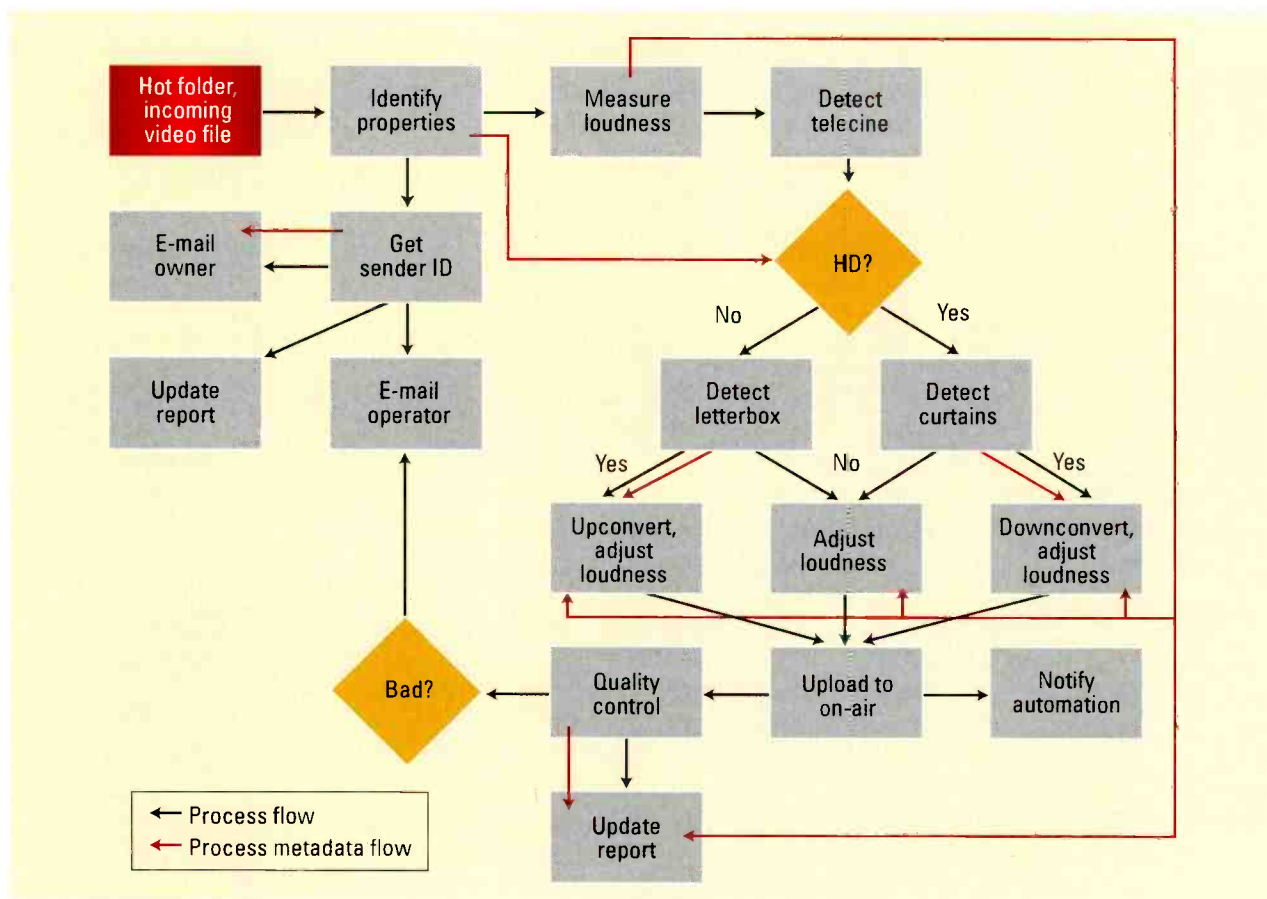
Hot folder, incoming video file

Identify properties

Measure loudness

Detect telecine

E-mail owner

Get sender ID

HD?

No

Yes

Update report

E-mail operator

Detect letterbox

Detect curtains

Yes

No

Yes

Upconvert, adjust loudness

Adjust loudness

Downconvert, adjust loudness

Bad?

Quality control

Upload to on-air

Notify automation

Update report

← Process flow
← Process metadata flow